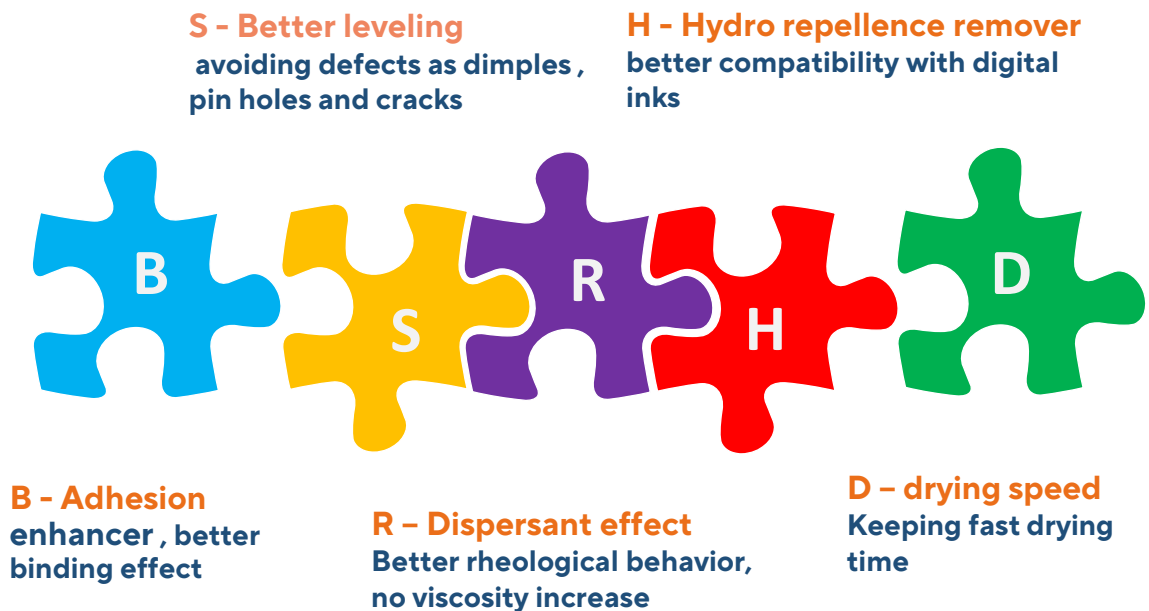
S - Better leveling
avoiding defects as dimples , pin holes and cracks

H - Hydro repellence remover
better compatibility with digital inks

B

S

R

H

D

B - Adhesion enhancer , better binding effect

R – Dispersant effect
Better rheological behavior, no viscosity increase

D – drying speed
Keeping fast drying time